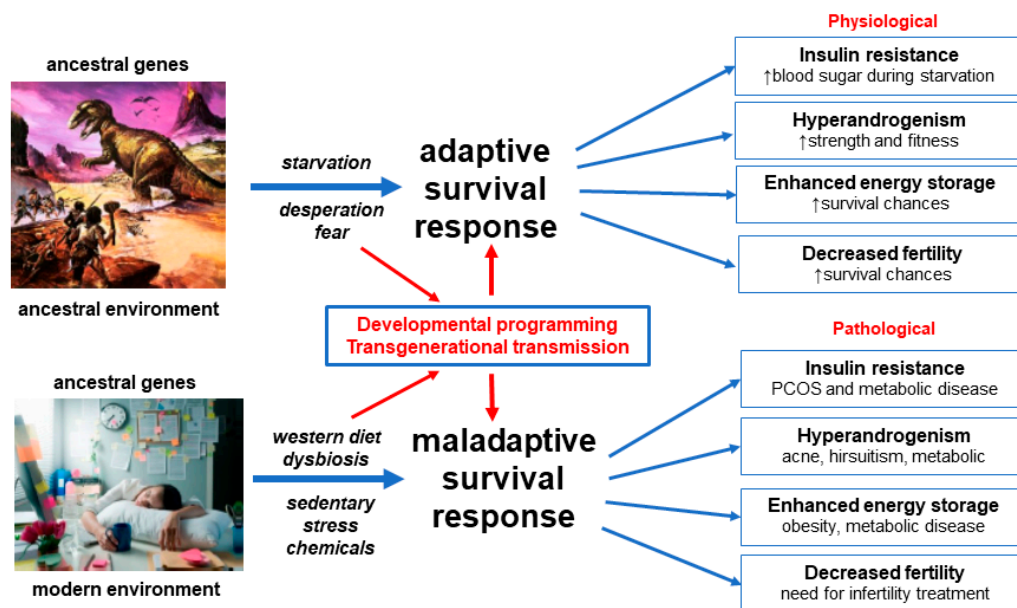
ancestral genes

ancestral environment

starvation

desperation
fear

adaptive
survival
response

Physiological

Insulin resistance
↑blood sugar during starvation

Hyperandrogenism
↑strength and fitness

Enhanced energy storage
↑survival chances

Decreased fertility
↑survival chances

Developmental programming
Transgenerational transmission

Pathological

ancestral genes

modern environment

western diet
dysbiosis

sedentary
stress
chemicals

maladaptive
survival
response

Insulin resistance
PCOS and metabolic disease

Hyperandrogenism
acne, hirsuitism, metabolic

Enhanced energy storage
obesity, metabolic disease

Decreased fertility
need for infertility treatment